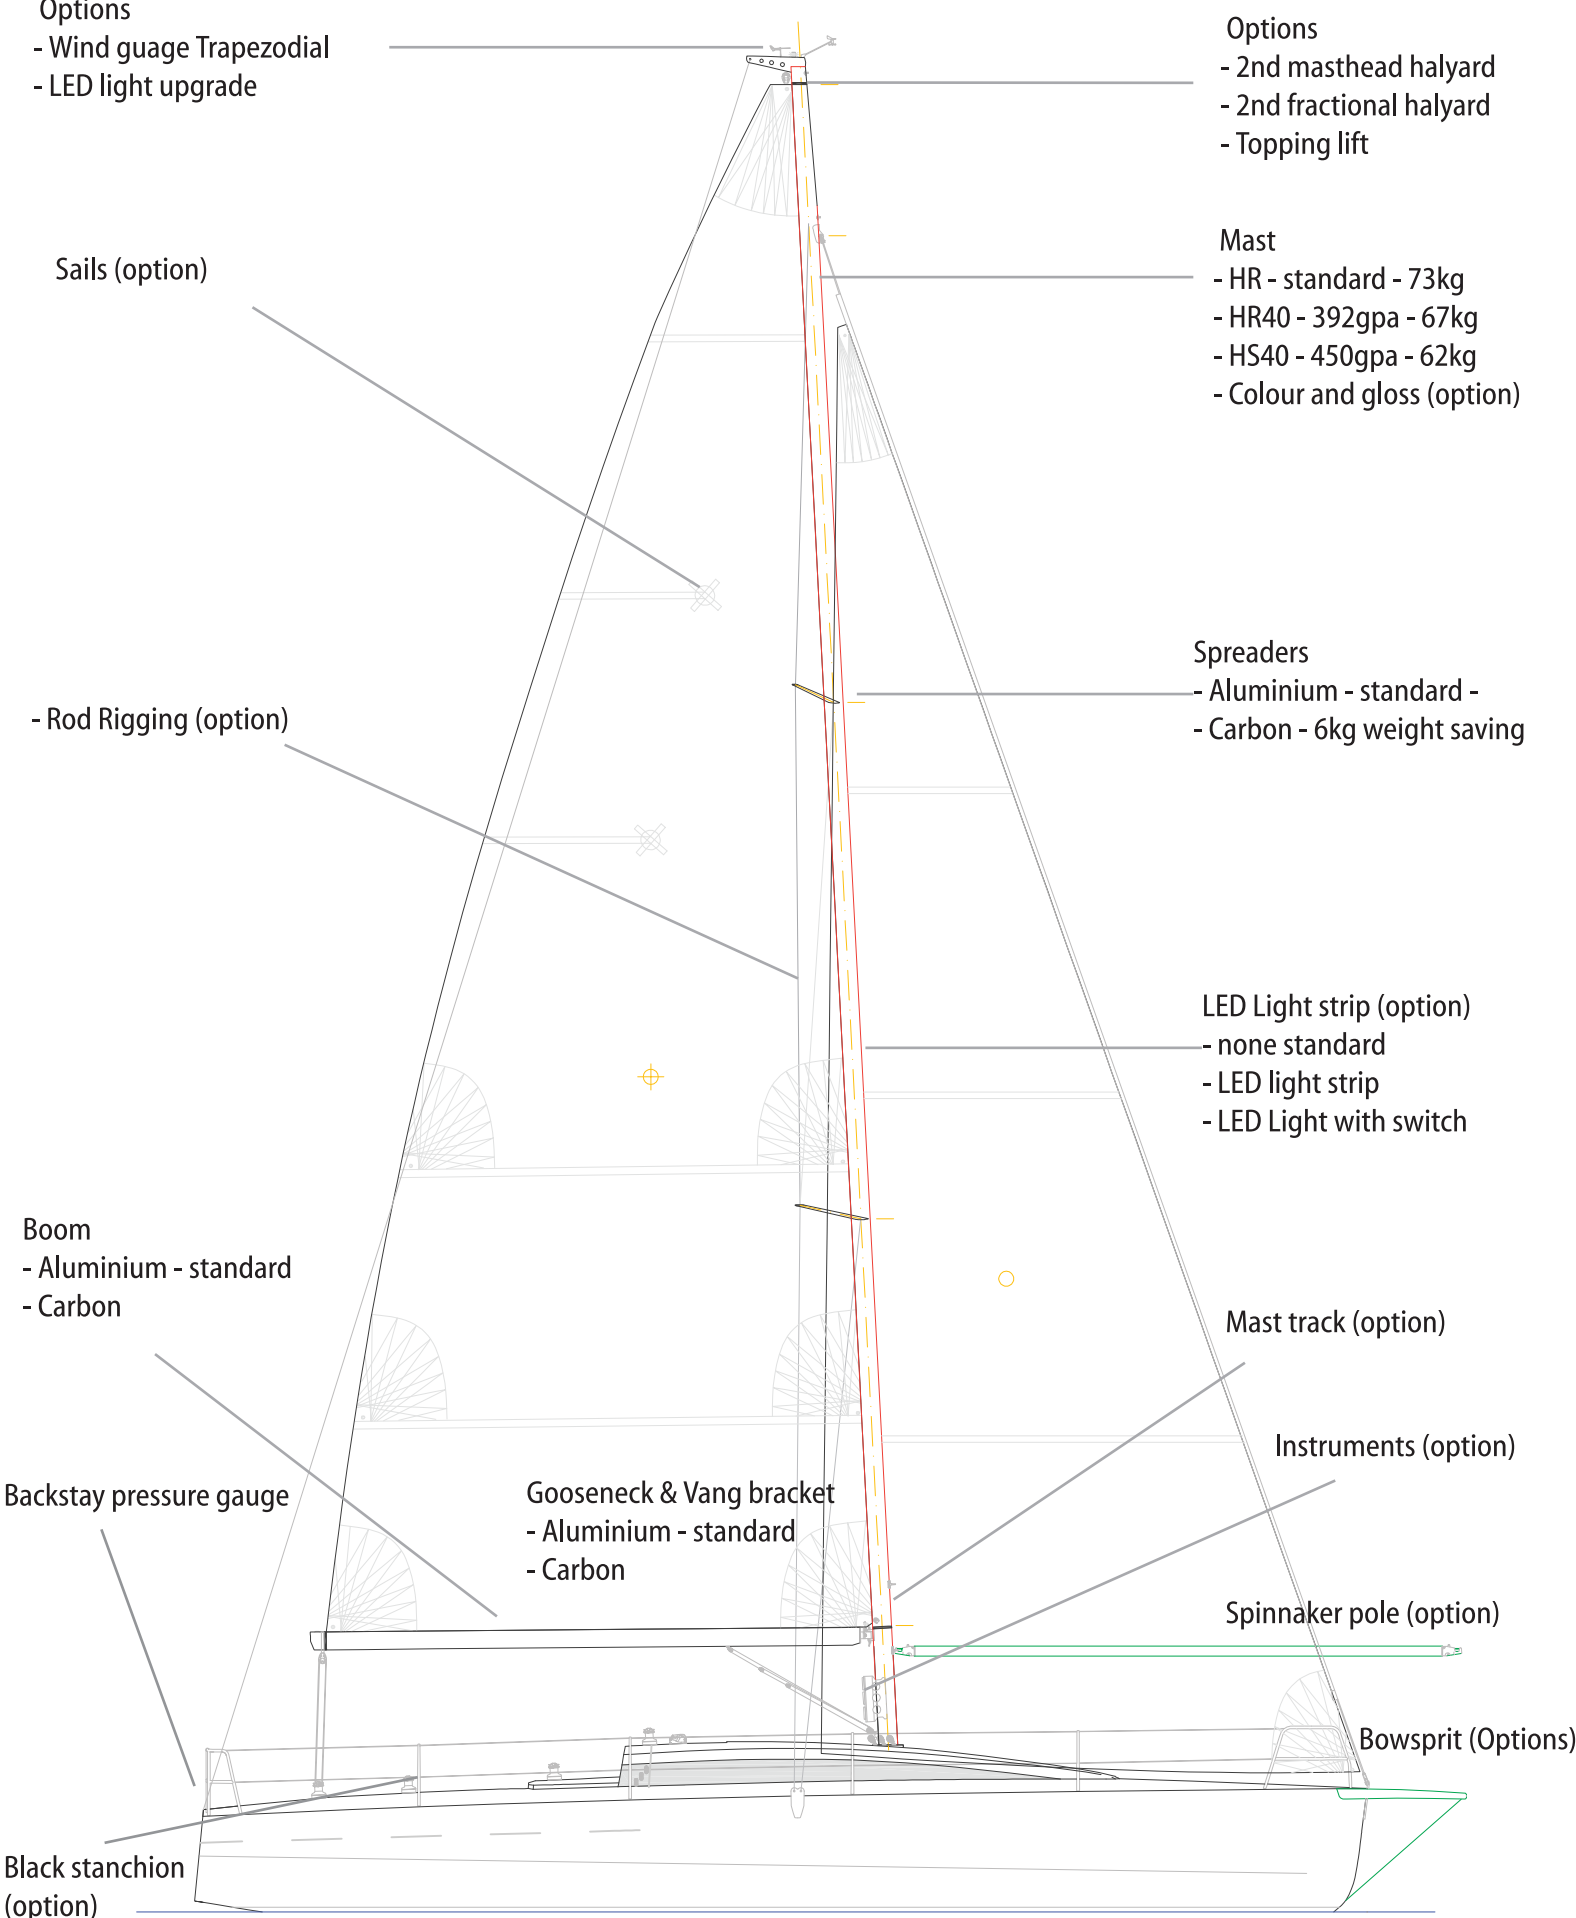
Options
- Wind guage Trapezodial
- LED light upgrade

Options
- 2nd masthead halyard
- 2nd fractional halyard
- Topping lift

Sails (option)

Mast
- HR - standard - 73kg
- HR40 - 392gpa - 67kg
- HS40 - 450gpa - 62kg
- Colour and gloss (option)

Spreaders
- Aluminium - standard -
- Carbon - 6kg weight saving

- Rod Rigging (option)

LED Light strip (option)
- none standard
- LED light strip
- LED Light with switch

Boom
- Aluminium - standard
- Carbon

Mast track (option)

Instruments (option)

Backstay pressure gauge

Gooseneck & Vang bracket
- Aluminium - standard
- Carbon

Spinnaker pole (option)

Bowsprit (Options)

Black stanchion (option)